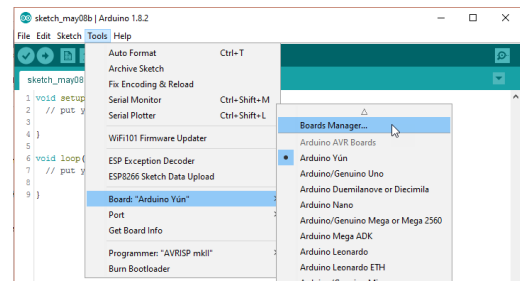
sketch_may08b | Arduino 1.8.2

File Edit Sketch Tools Help

sketch_may08

1 void setup
2 // put y
3
4 }
5
6 void loop(
7 // put yo
8
9 }

Auto Format Ctrl+T
Archive Sketch
Fix Encoding & Reload
Serial Monitor Ctrl+Shift+M
Serial Plotter Ctrl+Shift+L
WiFi101 Firmware Updater
ESP Exception Decoder
ESP8266 Sketch Data Upload
Board: "Arduino Yún"
Port
Get Board Info
Programmer: "AVRISP mkII"
Burn Bootloader

Boards Manager...
Arduino AVR Boards
Arduino Yún
Arduino/Genuino Uno
Arduino Duemilanove or Diecimila
Arduino Nano
Arduino/Genuino Mega or Mega 2560
Arduino Mega ADK
Arduino Leonardo
Arduino Leonardo ETH